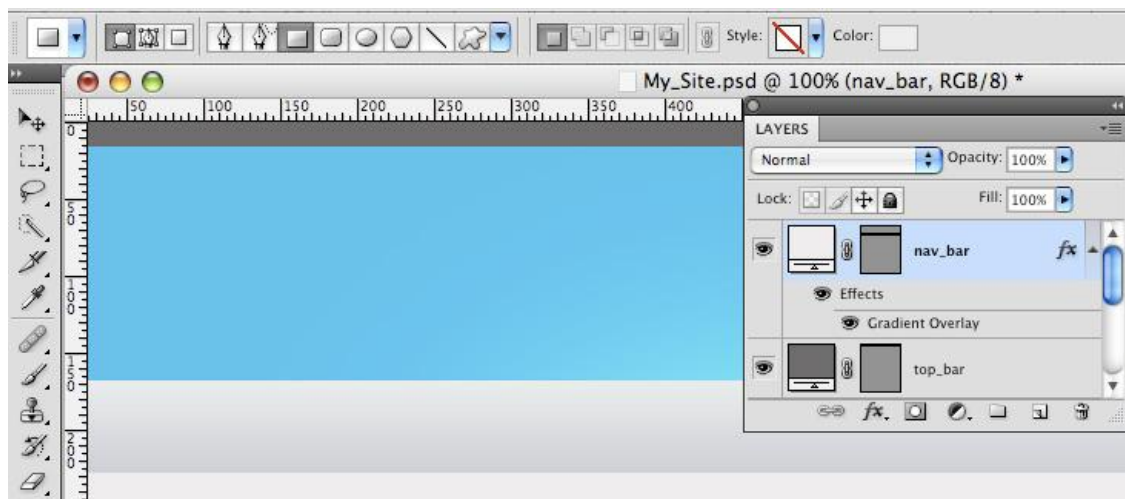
Style: Color:

My_Site.psd @ 100% (nav_bar, RGB/8) *

50 100 150 200 250 300 350 400

0
50
100
150
200

LAYERS

Normal
Opacity: 100%

Lock:
Fill: 100%

nav_bar
$fx$

Effects

Gradient Overlay

top_bar